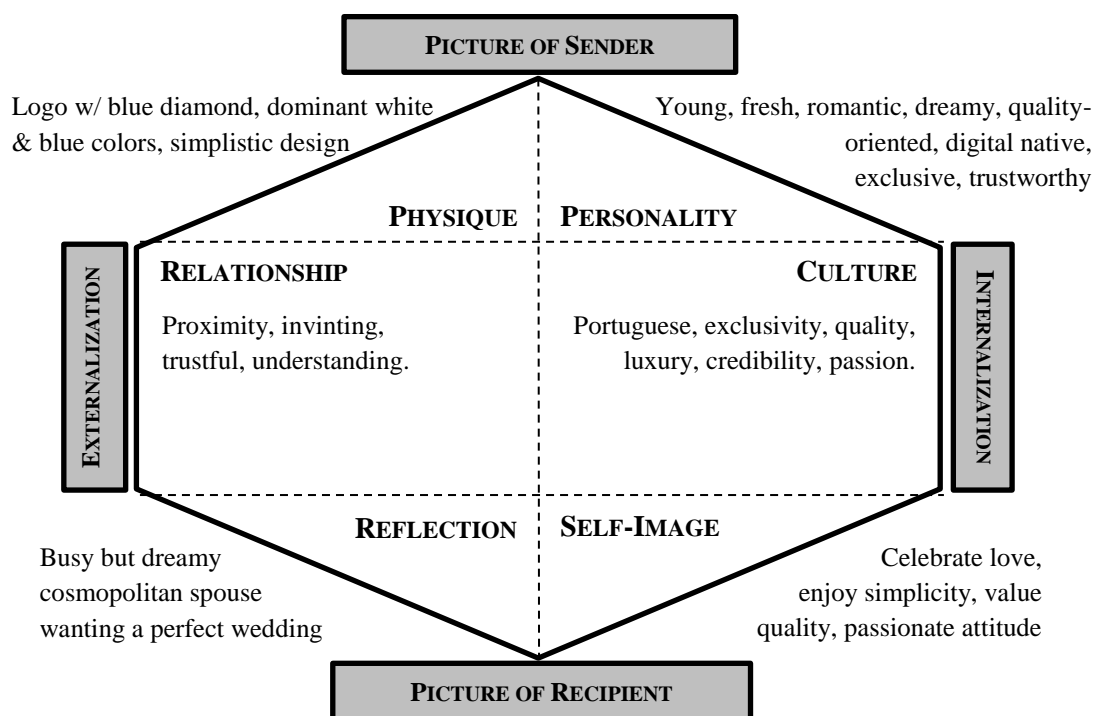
PICTURE OF SENDER

Logo w/ blue diamond, dominant white & blue colors, simplistic design

Young, fresh, romantic, dreamy, quality-oriented, digital native, exclusive, trustworthy

PHYSIQUE

PERSONALITY

EXTERNALIZATION

RELATIONSHIP

Proximity, invinting, trustful, understanding.

CULTURE

Portuguese, exclusivity, quality, luxury, credibility, passion.

INTERNALIZATION

REFLECTION

SELF-IMAGE

Busy but dreamy cosmopolitan spouse wanting a perfect wedding

Celebrate love, enjoy simplicity, value quality, passionate attitude

PICTURE OF RECIPIENT